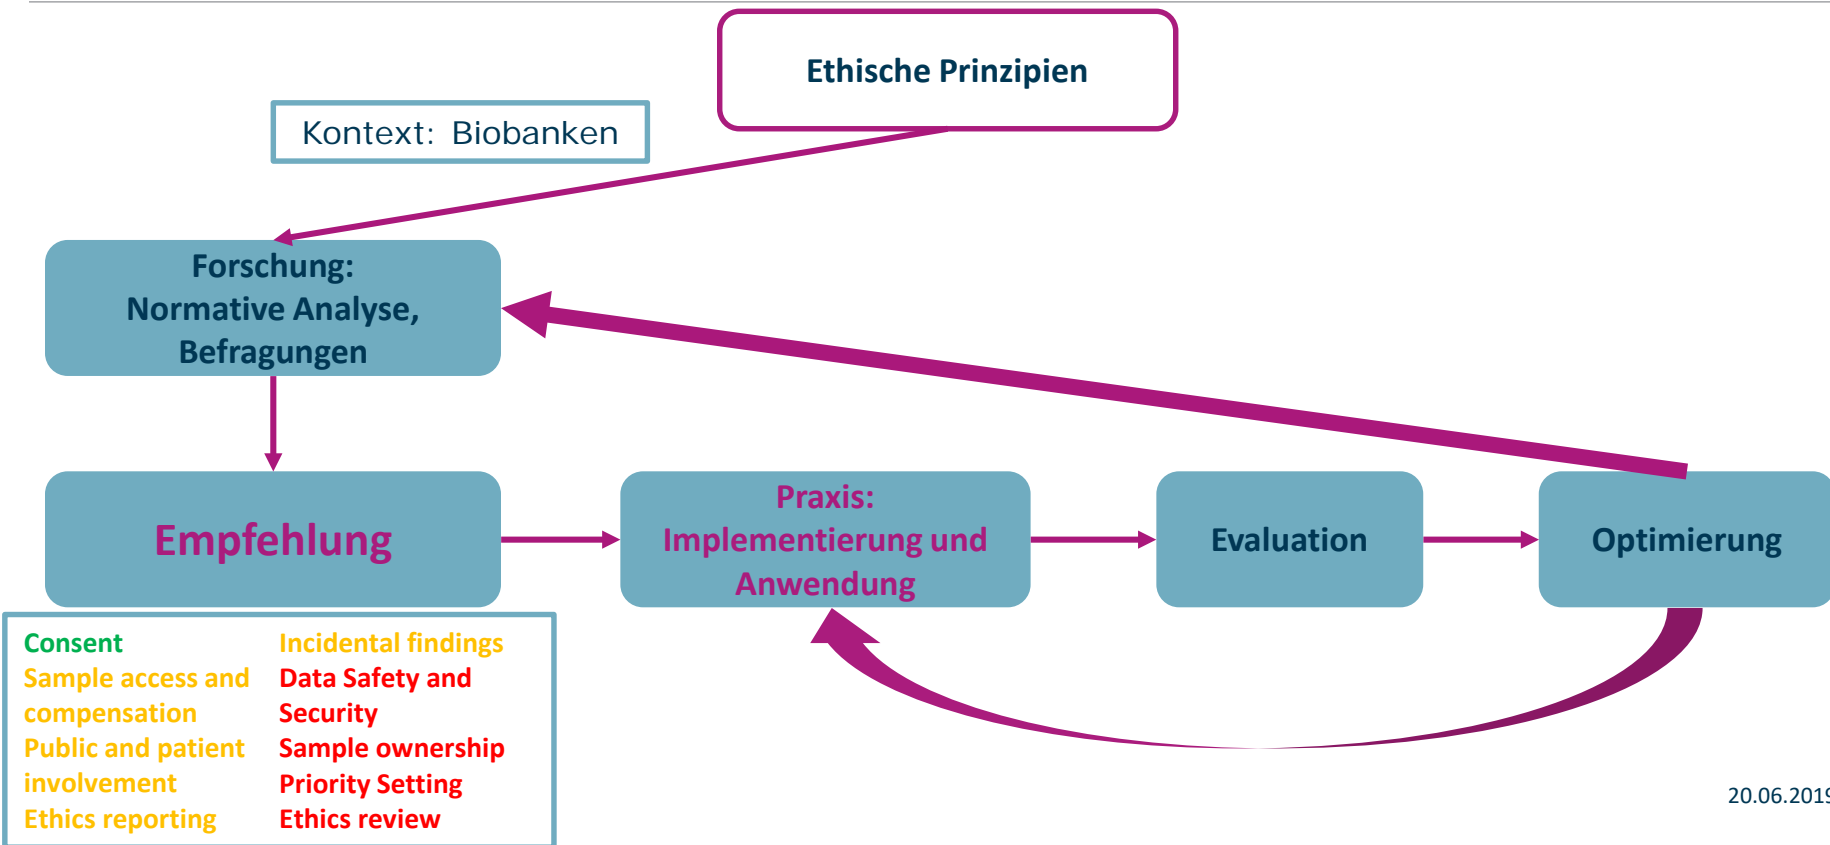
Ethische Prinzipien

Kontext: Biobanken

Forschung:
Normative Analyse,
Befragungen

Empfehlung

Praxis:
Implementierung und
Anwendung

Evaluation

Optimierung

Consent
Sample access and compensation
Public and patient involvement
Ethics reporting

Incidental findings
Data Safety and Security
Sample ownership
Priority Setting
Ethics review

20.06.201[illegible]